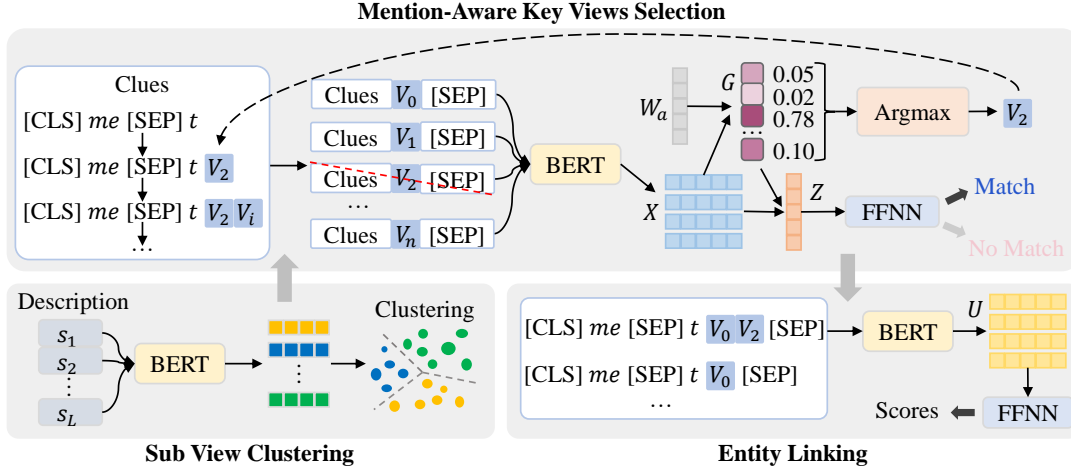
Mention-Aware Key Views Selection

Clues

[CLS] $me$ [SEP] $t$

[CLS] $me$ [SEP] $t$ $V_2$

[CLS] $me$ [SEP] $t$ $V_2$ $V_i$

…

Clues $V_0$ [SEP]

Clues $V_1$ [SEP]

Clues $V_2$ [SEP]

…

Clues $V_n$ [SEP]

BERT

$W_a$

$G$

0.05

0.02

0.78

…

0.10

Argmax

$V_2$

$X$

$Z$

FFNN

Match

No Match

Description

$s_1$

$s_2$

⋮

$s_L$

BERT

⋮

Clustering

Sub View Clustering

[CLS] $me$ [SEP] $t$ $V_0$ $V_2$ [SEP]

[CLS] $me$ [SEP] $t$ $V_0$ [SEP]

…

BERT

$U$

Scores

FFNN

Entity Linking